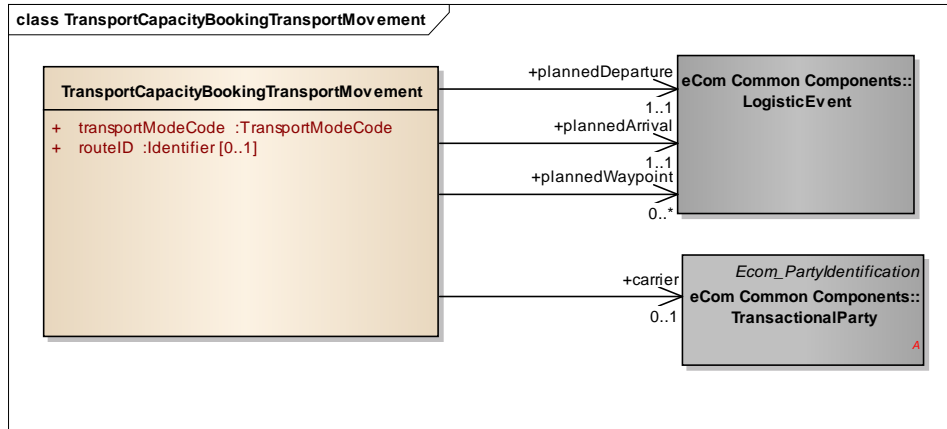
class TransportCapacityBookingTransportMovement

TransportCapacityBookingTransportMovement

+ transportModeCode :TransportModeCode
+ routeID :Identifier [0..1]

+plannedDeparture
1..1
+plannedArrival
1..1
+plannedWaypoint
0..*

eCom Common Components::
LogisticEvent

+carrier
0..1

Ecom_PartyIdentification
eCom Common Components::
TransactionalParty
A